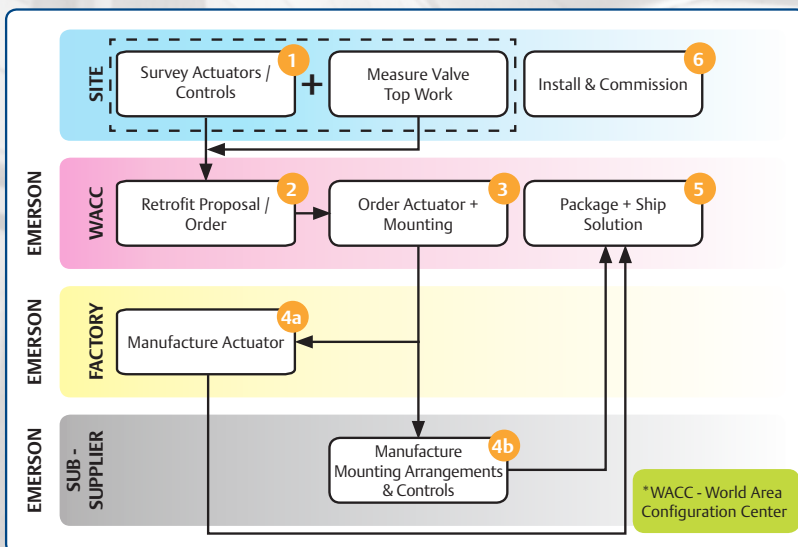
SITE

Survey Actuators / Controls 1

+

Measure Valve Top Work

Install & Commission 6

EMERSON

WACC

Retrofit Proposal / Order 2

Order Actuator + Mounting 3

Package + Ship Solution 5

EMERSON

FACTORY

Manufacture Actuator 4a

EMERSON

SUB - SUPPLIER

Manufacture Mounting Arrangements & Controls 4b

*WACC - World Area Configuration Center